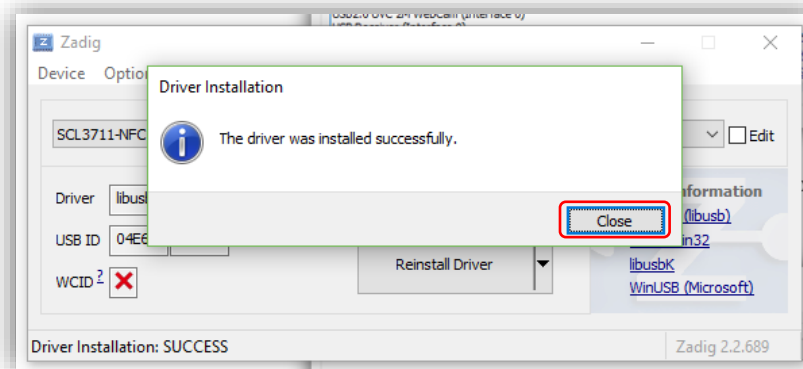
USB2.0 UVC 2M WebCam (Interface 0)
USB Receiver (Interface 0)

Zadig

Device Option

SCL3711-NFC

Edit

Driver libusb

USB ID 04E6

WCID ?

Driver Installation

The driver was installed successfully.

Close

Reinstall Driver

Information

(libusb)

in32

libusbK

WinUSB (Microsoft)

Driver Installation: SUCCESS

Zadig 2.2.689